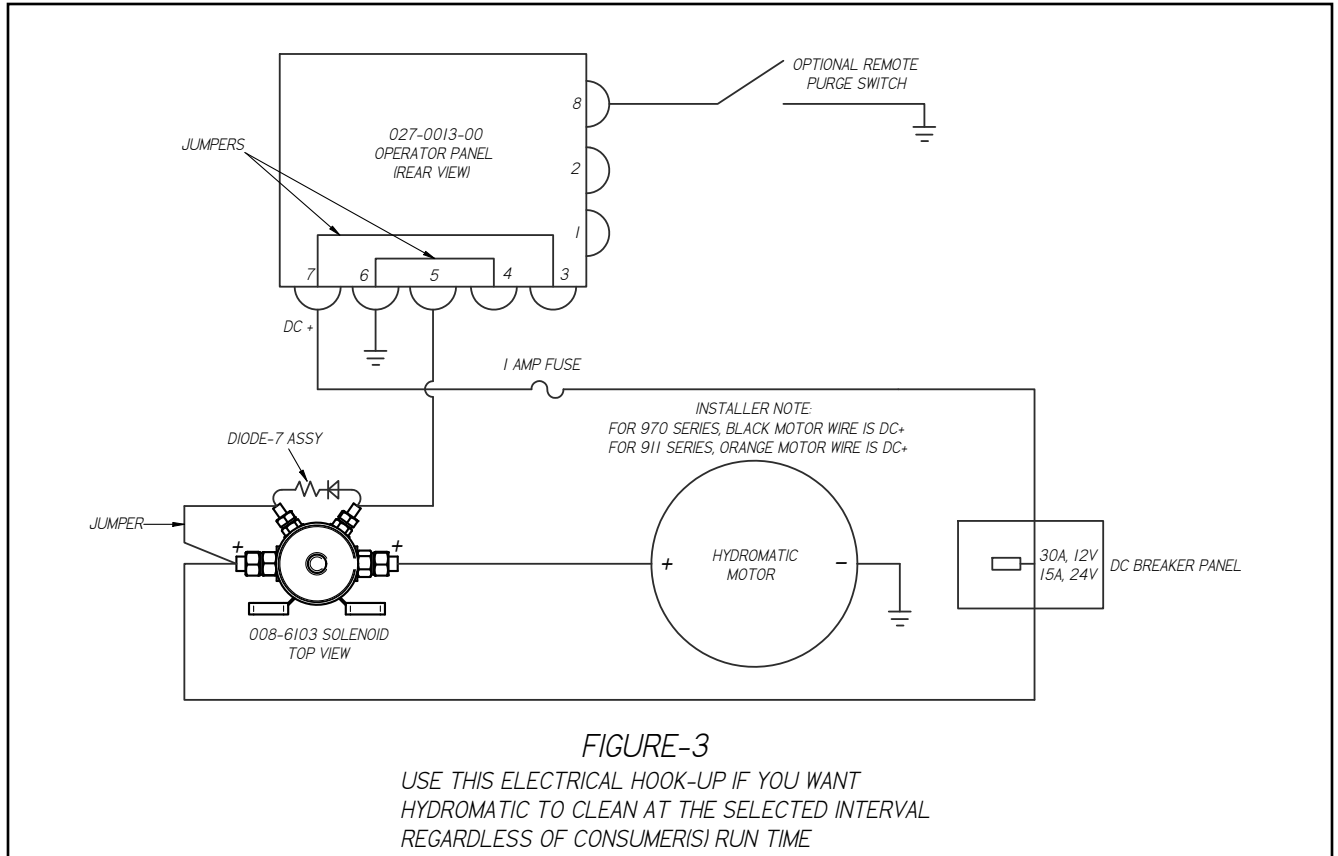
OPTIONAL REMOTE PURGE SWITCH

8

027-0013-00
OPERATOR PANEL
(REAR VIEW)

JUMPERS

2

1

7

6

5

4

3

DC +

1 AMP FUSE

INSTALLER NOTE:
FOR 970 SERIES, BLACK MOTOR WIRE IS DC+
FOR 911 SERIES, ORANGE MOTOR WIRE IS DC+

DIODE-7 ASSY

JUMPER

+

+

+

HYDROMATIC MOTOR

−

30A, 12V
15A, 24V

DC BREAKER PANEL

008-6103 SOLENOID
TOP VIEW

FIGURE-3

USE THIS ELECTRICAL HOOK-UP IF YOU WANT HYDROMATIC TO CLEAN AT THE SELECTED INTERVAL REGARDLESS OF CONSUMER(S) RUN TIME